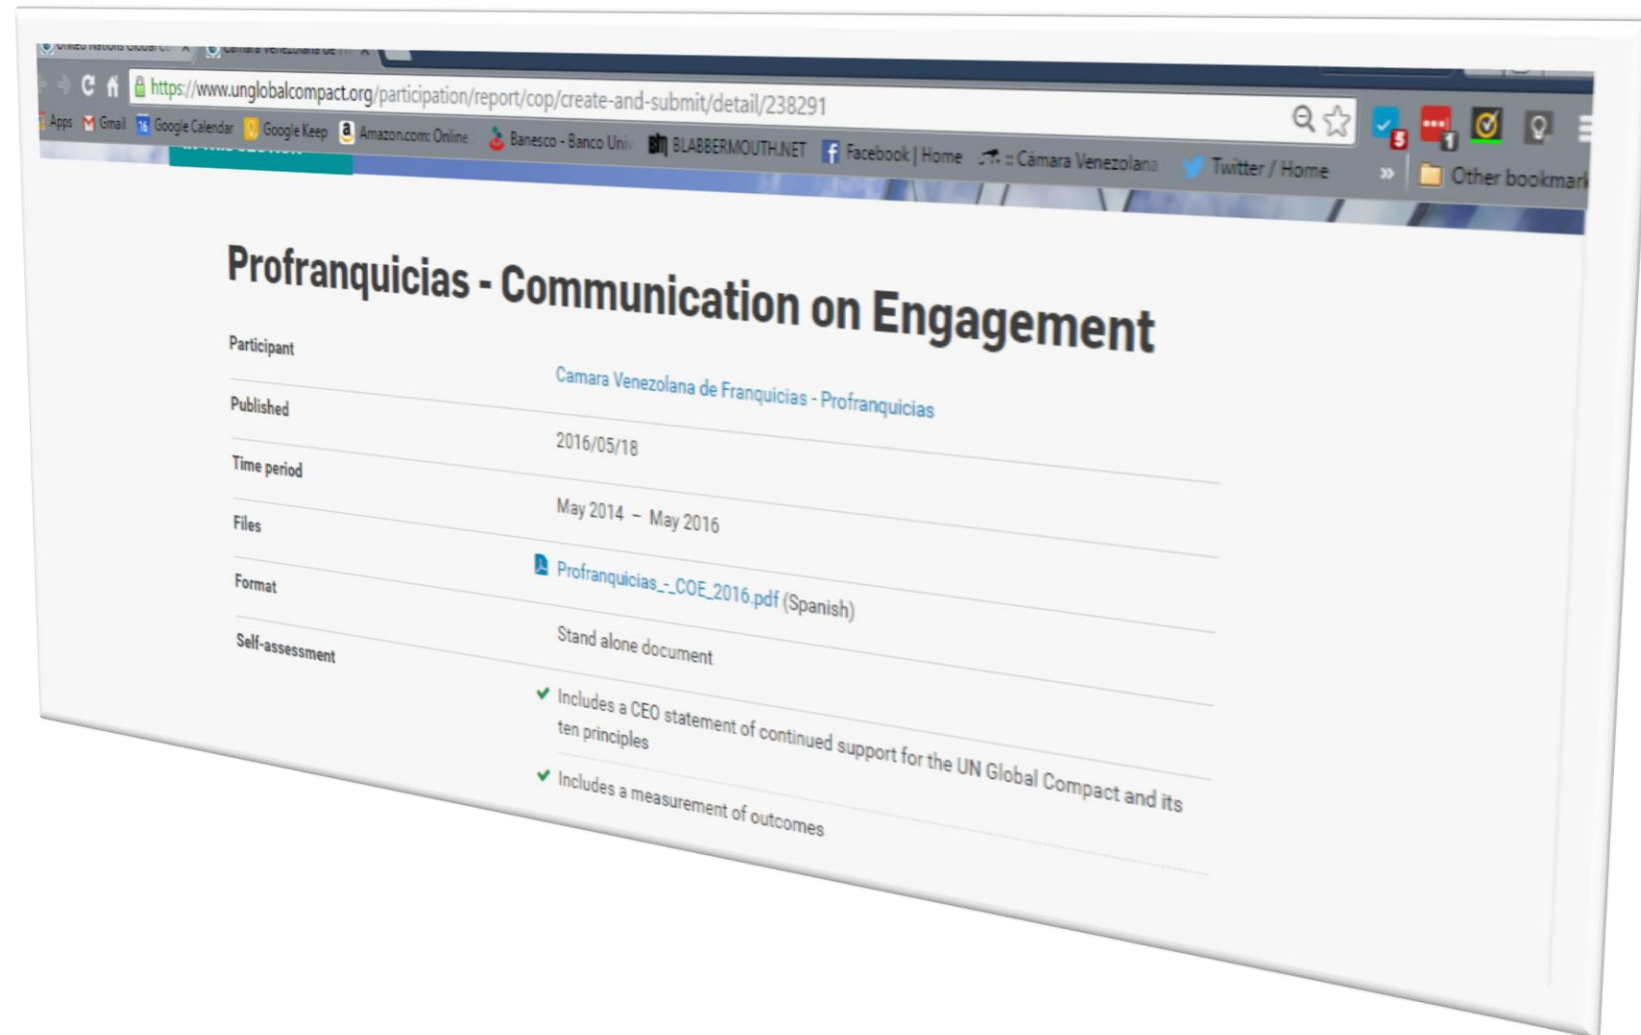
United Nations Global C... ×
Cámara Venezolana de F... ×

https://www.unglobalcompact.org/participation/report/cop/create-and-submit/detail/238291

Apps Gmail Google Calendar Google Keep Amazon.com: Online Banesco - Banco Uni... BLABBERMOUTH.NET Facebook | Home :: Cámara Venezolana Twitter / Home » Other bookmark

Profranquicias - Communication on Engagement

| | |
|---|---|
| Participant | Camara Venezolana de Franquicias - Profranquicias |
| Published | 2016/05/18 |
| Time period | May 2014 – May 2016 |
| Files | Profranquicias_-_COE_2016.pdf (Spanish) |
| Format | Stand alone document |
| Self-assessment | ✔ Includes a CEO statement of continued support for the UN Global Compact and its ten principles |
| | ✔ Includes a measurement of outcomes |